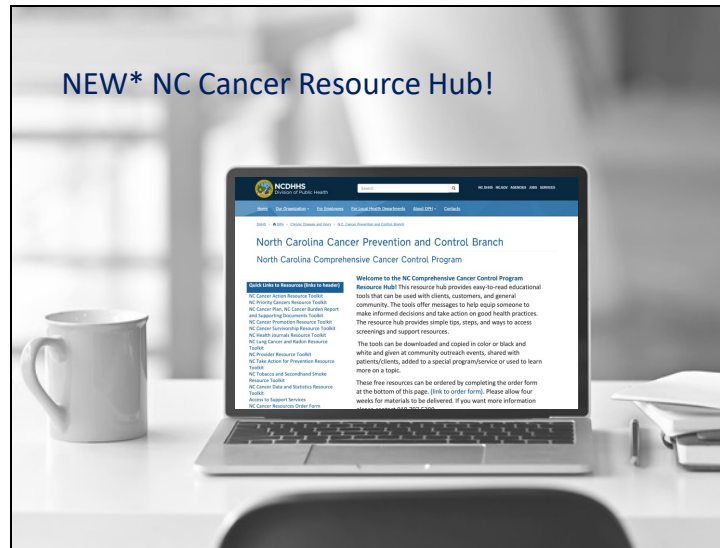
NEW* NC Cancer Resource Hub!

NCDHHS
Division of Public Health

Search

NC DHHS NC.GOV AGENCIES JOBS SERVICES

Home Our Organization For Employees For Local Health Departments About DPH Contacts

DHHS > DPH > Chronic Disease and Injury > N.C. Cancer Prevention and Control Branch

North Carolina Cancer Prevention and Control Branch

North Carolina Comprehensive Cancer Control Program

Quick Links to Resources (links to header)
NC Cancer Action Resource Toolkit
NC Priority Cancers Resource Toolkit
NC Cancer Plan, NC Cancer Burden Report and Supporting Documents Toolkit
NC Cancer Promotion Resource Toolkit
NC Cancer Survivorship Resource Toolkit
NC Health Journals Resource Toolkit
NC Lung Cancer and Radon Resource Toolkit
NC Provider Resource Toolkit
NC Take Action for Prevention Resource Toolkit
NC Tobacco and Secondhand Smoke Resource Toolkit
NC Cancer Data and Statistics Resource Toolkit
Access to Support Services
NC Cancer Resources Order Form

Welcome to the NC Comprehensive Cancer Control Program Resource Hub! This resource hub provides easy-to-read educational tools that can be used with clients, customers, and general community. The tools offer messages to help equip someone to make informed decisions and take action on good health practices. The resource hub provides simple tips, steps, and ways to access screenings and support resources.

The tools can be downloaded and copied in color or black and white and given at community outreach events, shared with patients/clients, added to a special program/service or used to learn more on a topic.

These free resources can be ordered by completing the order form at the bottom of this page. (link to order form). Please allow four weeks for materials to be delivered. If you want more information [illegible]